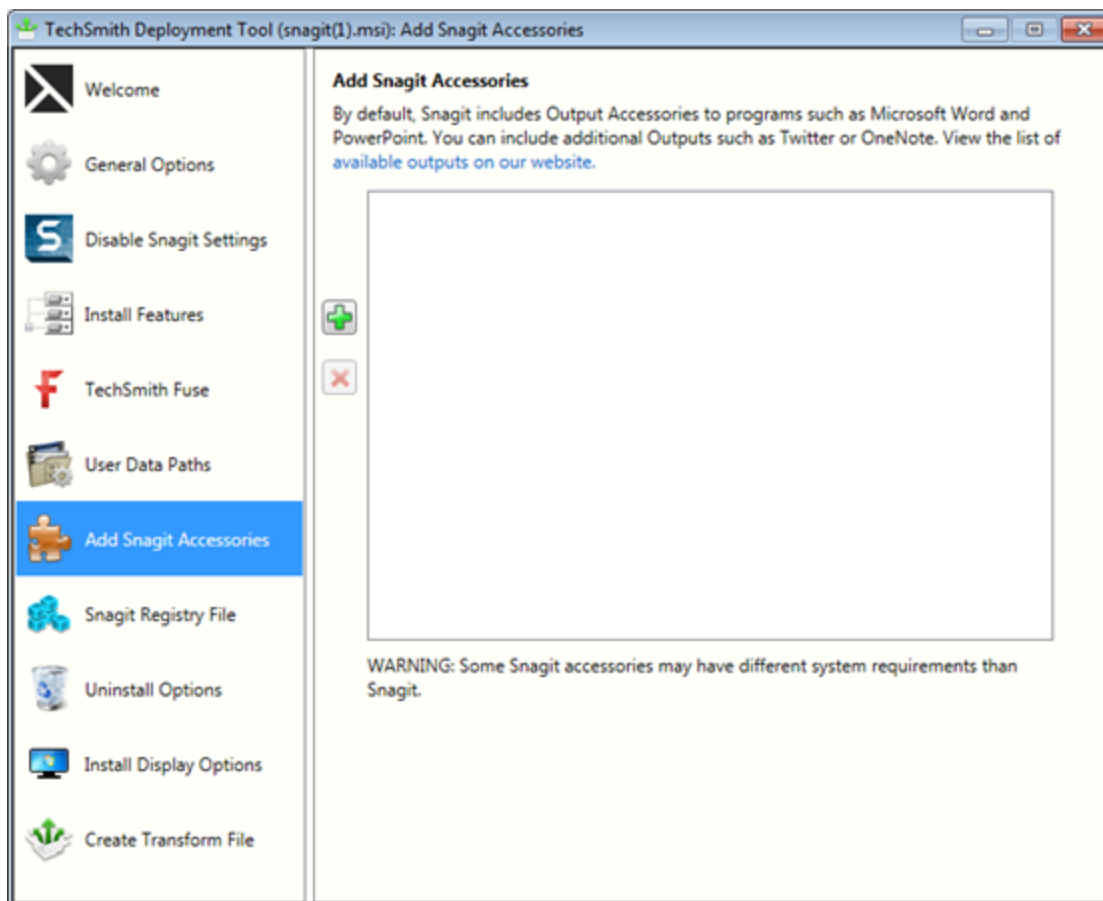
TechSmith Deployment Tool (snagit(1).msi): Add Snagit Accessories

Welcome

General Options

Disable Snagit Settings

Install Features

TechSmith Fuse

User Data Paths

Add Snagit Accessories

Snagit Registry File

Uninstall Options

Install Display Options

Create Transform File

Add Snagit Accessories

By default, Snagit includes Output Accessories to programs such as Microsoft Word and PowerPoint. You can include additional Outputs such as Twitter or OneNote. View the list of available outputs on our website.

WARNING: Some Snagit accessories may have different system requirements than Snagit.